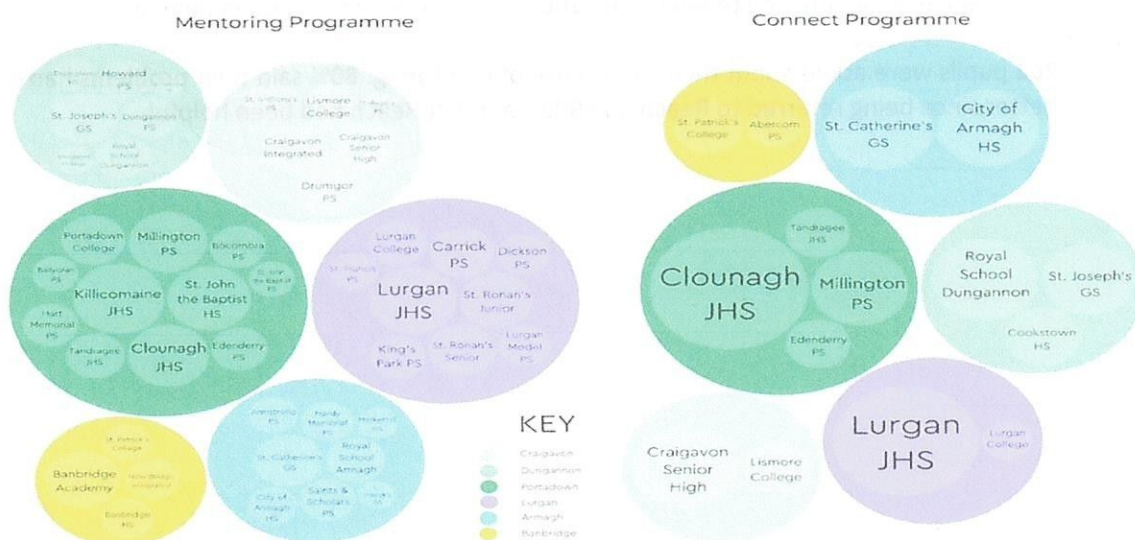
Mentoring Programme

Connect Programme

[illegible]

Howard PS
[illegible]
St. Joseph's GS
Dungannon PS
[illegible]
Royal School Dungannon

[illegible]
Lismore College
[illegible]
Craigavon Integrated
Craigavon Senior High
Drumgor PS

Portadown College
Millington PS
Bocombra PS
Ballyoran PS
Killicomaine JHS
St. John the Baptist HS
St. John the Baptist PS
Hart Memorial PS
Tandragee JHS
Clounagh JHS
Edenderry PS

Lurgan College
Carrick PS
Dickson PS
St. Francis PS
Lurgan JHS
St. Ronan's Junior
King's Park PS
St. Ronan's Senior
Lurgan Model PS

Armstrong PS
Hardy Memorial PS
Hockley PS
St. Catherine's GS
Royal School Armagh
City of Armagh HS
Saints & Scholars PS
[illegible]

St. Patrick's College
Banbridge Academy
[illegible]
Banbridge HS

KEY
Craigavon
Dungannon
Portadown
Lurgan
Armagh
Banbridge

St. Patrick's College
Abercorn PS
St. Catherine's GS
City of Armagh HS

Tandragee JHS
Clounagh JHS
Millington PS
Edenderry PS

Royal School Dungannon
St. Joseph's GS
Cookstown HS

Craigavon Senior High
Lismore College

Lurgan JHS
Lurgan College